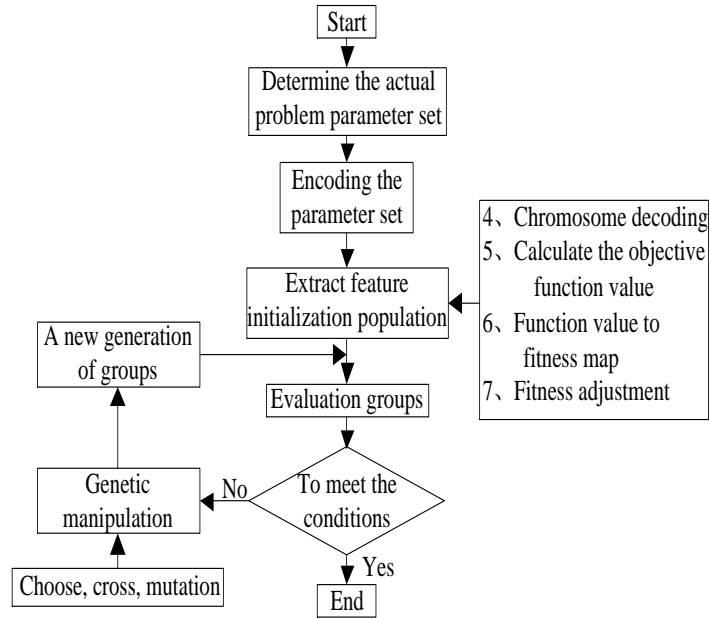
Start

Determine the actual problem parameter set

Encoding the parameter set

4、Chromosome decoding
5、Calculate the objective function value
6、Function value to fitness map
7、Fitness adjustment

Extract feature initialization population

A new generation of groups

Evaluation groups

To meet the conditions

No

Yes

Genetic manipulation

Choose, cross, mutation

End